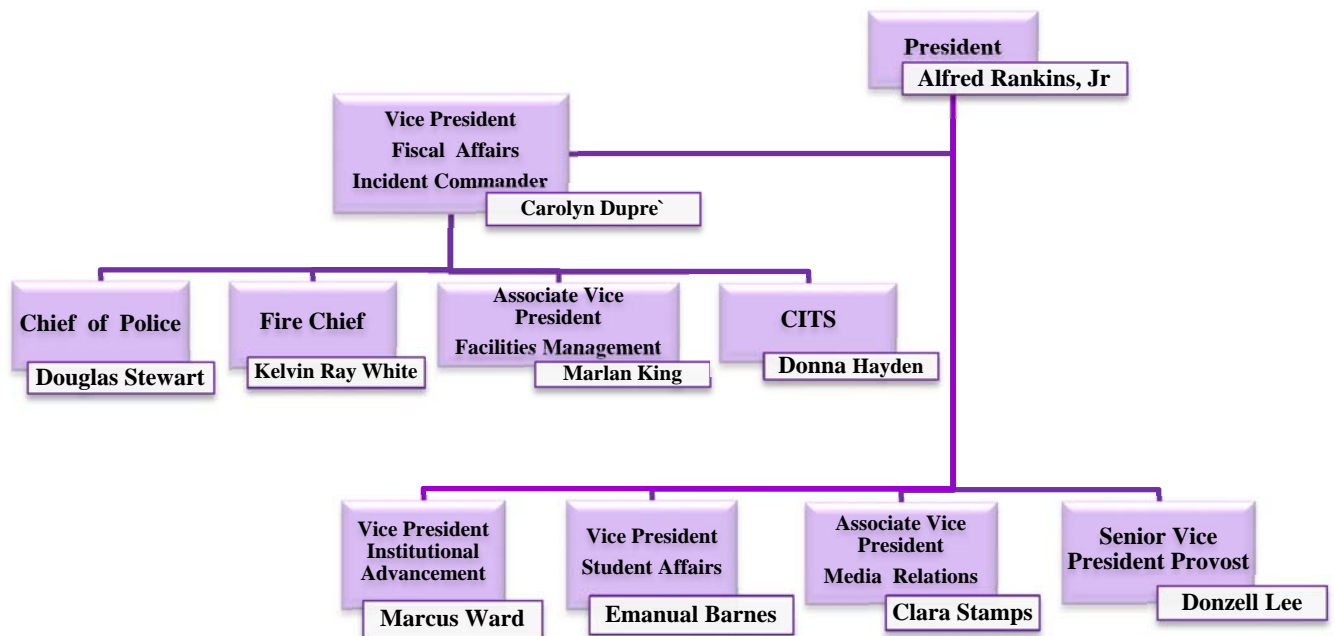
President
Alfred Rankins, Jr

Vice President
Fiscal Affairs
Incident Commander
Carolyn Dupre`

Chief of Police
Douglas Stewart

Fire Chief
Kelvin Ray White

Associate Vice President
Facilities Management
Marlan King

CITS
Donna Hayden

Vice President
Institutional Advancement
Marcus Ward

Vice President
Student Affairs
Emanual Barnes

Associate Vice President
Media Relations
Clara Stamps

Senior Vice President Provost
Donzell Lee